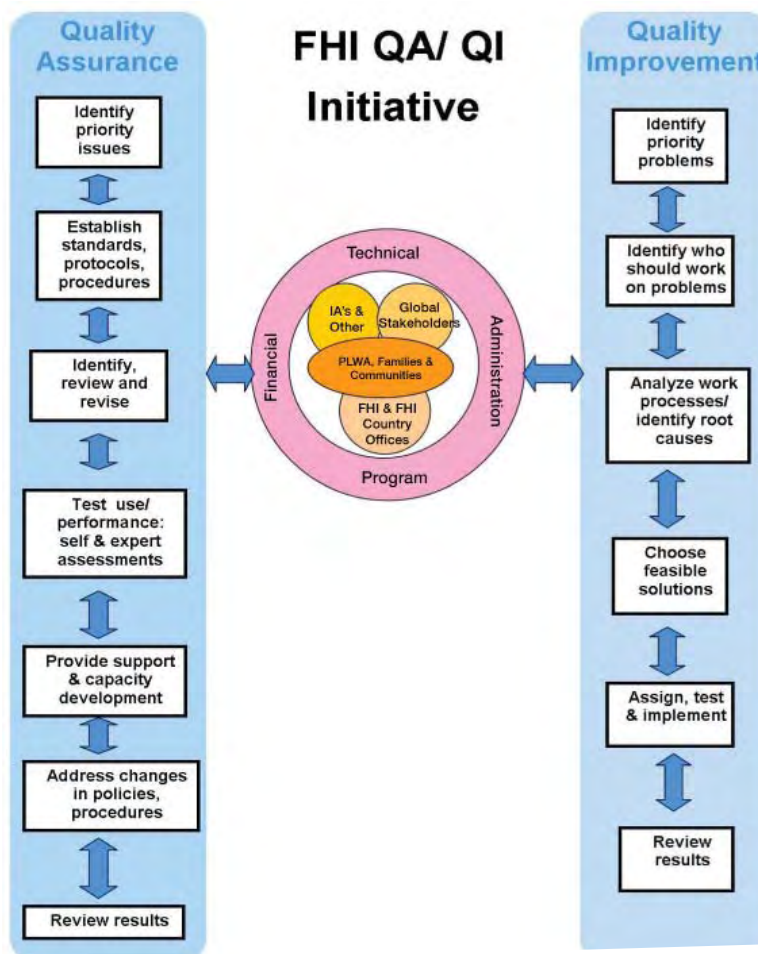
Quality Assurance

Identify priority issues

Establish standards, protocols, procedures

Identify, review and revise

Test use/ performance: self & expert assessments

Provide support & capacity development

Address changes in policies, procedures

Review results

FHI QA/ QI Initiative

Technical

Financial

Administration

Program

IA's & Other

Global Stakeholders

PLWA, Families & Communities

FHI & FHI Country Offices

Quality Improvement

Identify priority problems

Identify who should work on problems

Analyze work processes/ identify root causes

Choose feasible solutions

Assign, test & implement

Review results